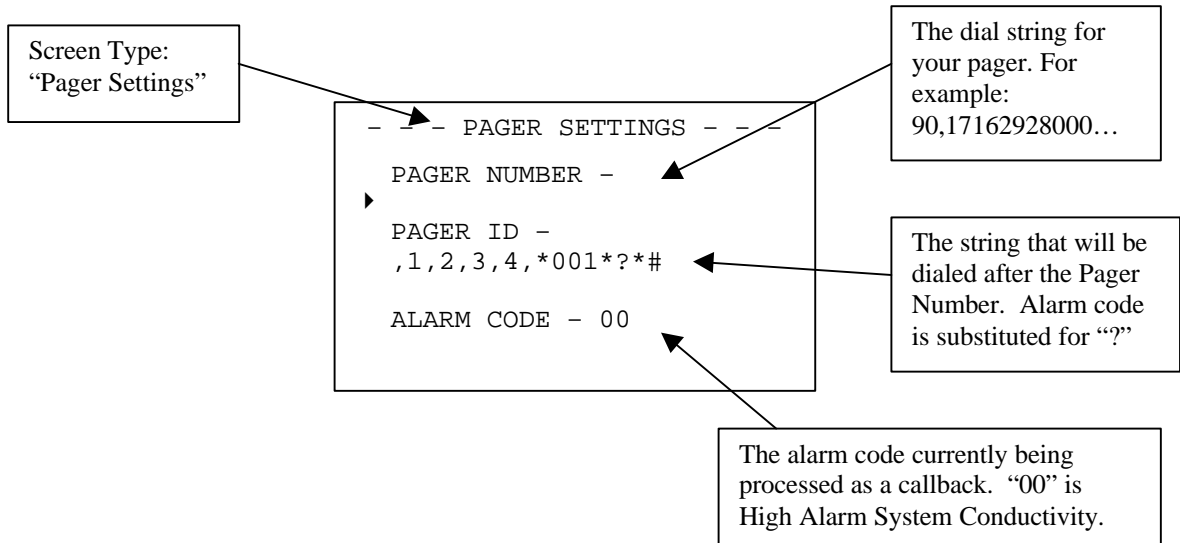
Screen Type: "Pager Settings"

The dial string for your pager. For example: 90,17162928000…

– – – PAGER SETTINGS – – –

PAGER NUMBER –

PAGER ID –
,1,2,3,4,*001*?*#

ALARM CODE – 00

The string that will be dialed after the Pager Number. Alarm code is substituted for "?"

The alarm code currently being processed as a callback. "00" is High Alarm System Conductivity.